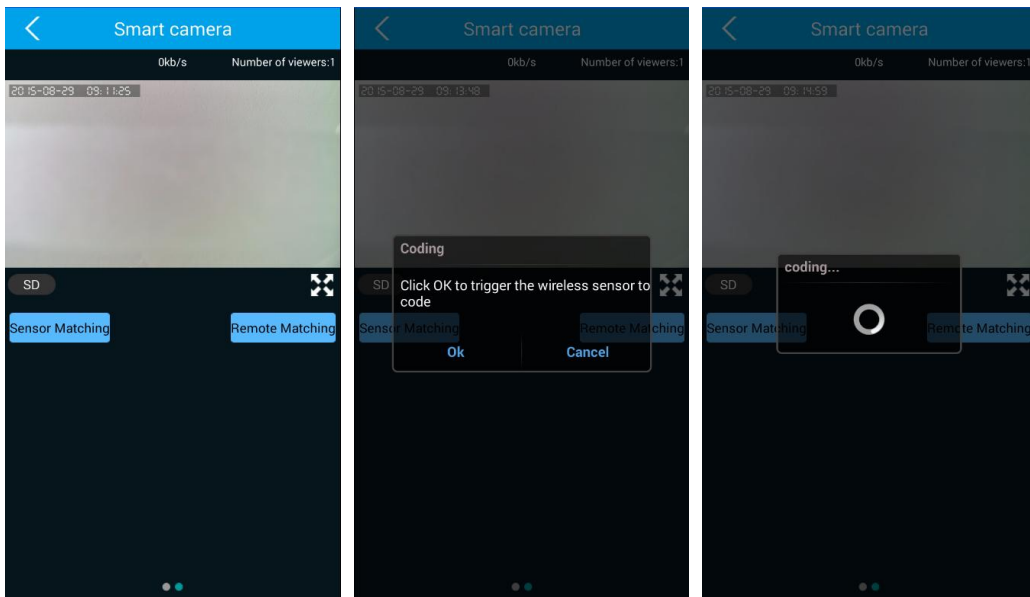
Smart camera

0kb/s Number of viewers:1

2015-08-29 09:11:25

SD

Sensor Matching

Remote Matching

Smart camera

0kb/s Number of viewers:1

2015-08-29 09:13:48

SD

Sensor Matching

Remote Matching

Coding

Click OK to trigger the wireless sensor to code

Ok

Cancel

Smart camera

0kb/s Number of viewers:1

2015-08-29 09:14:59

SD

Sensor Matching

Remote Matching

coding...